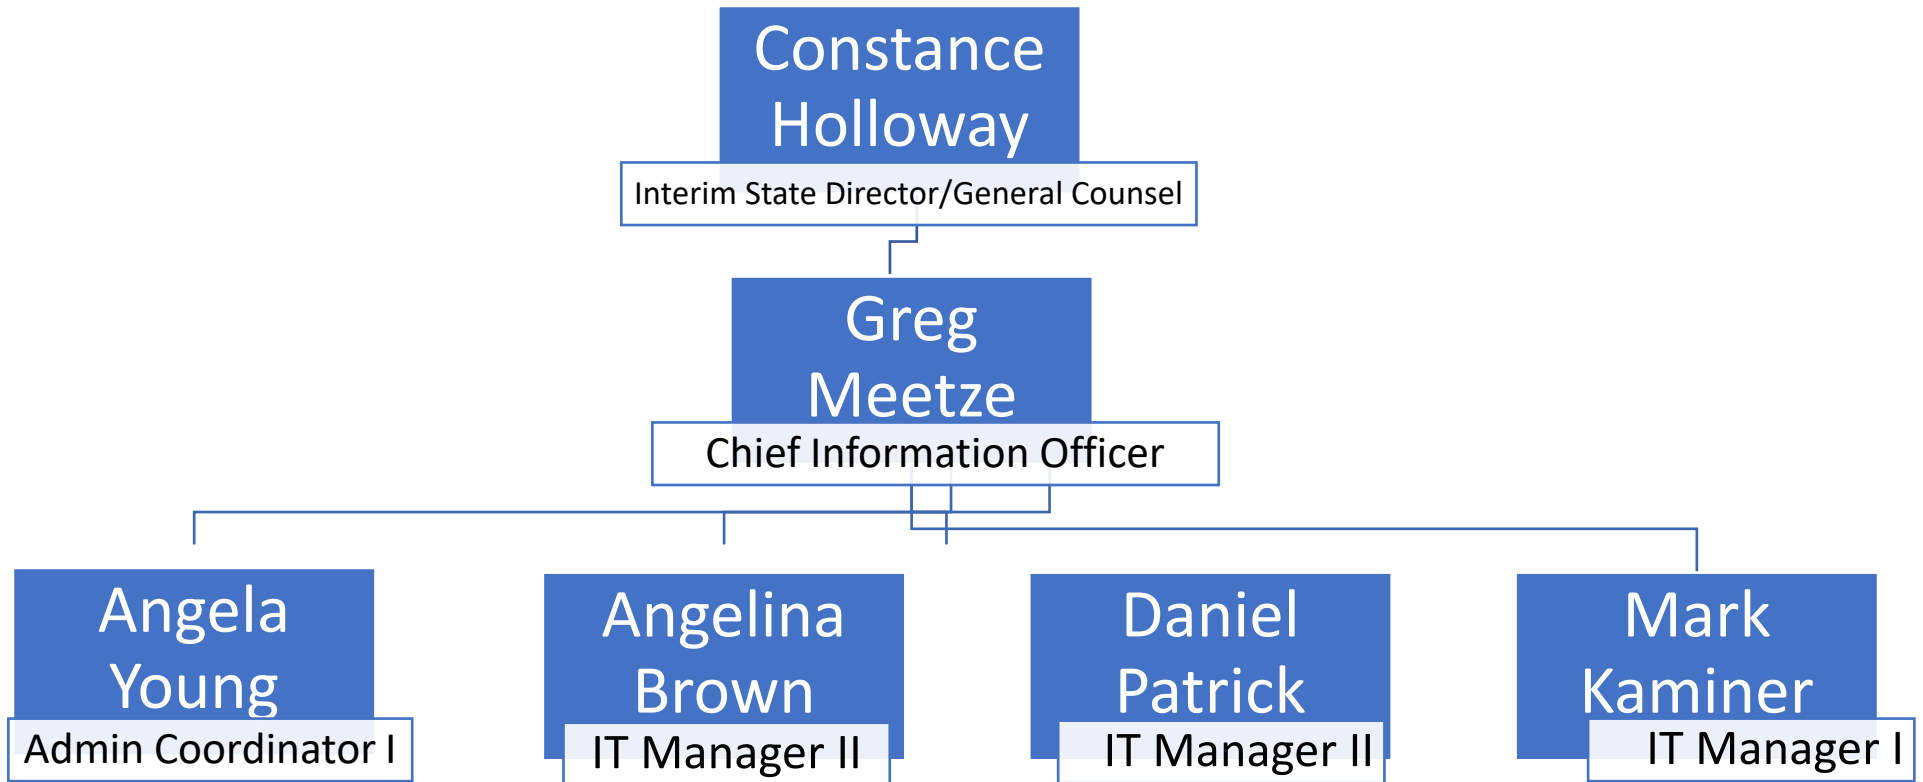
Constance Holloway
Interim State Director/General Counsel

Greg Meetze
Chief Information Officer

Angela Young
Admin Coordinator I

Angelina Brown
IT Manager II

Daniel Patrick
IT Manager II

Mark Kaminer
IT Manager I